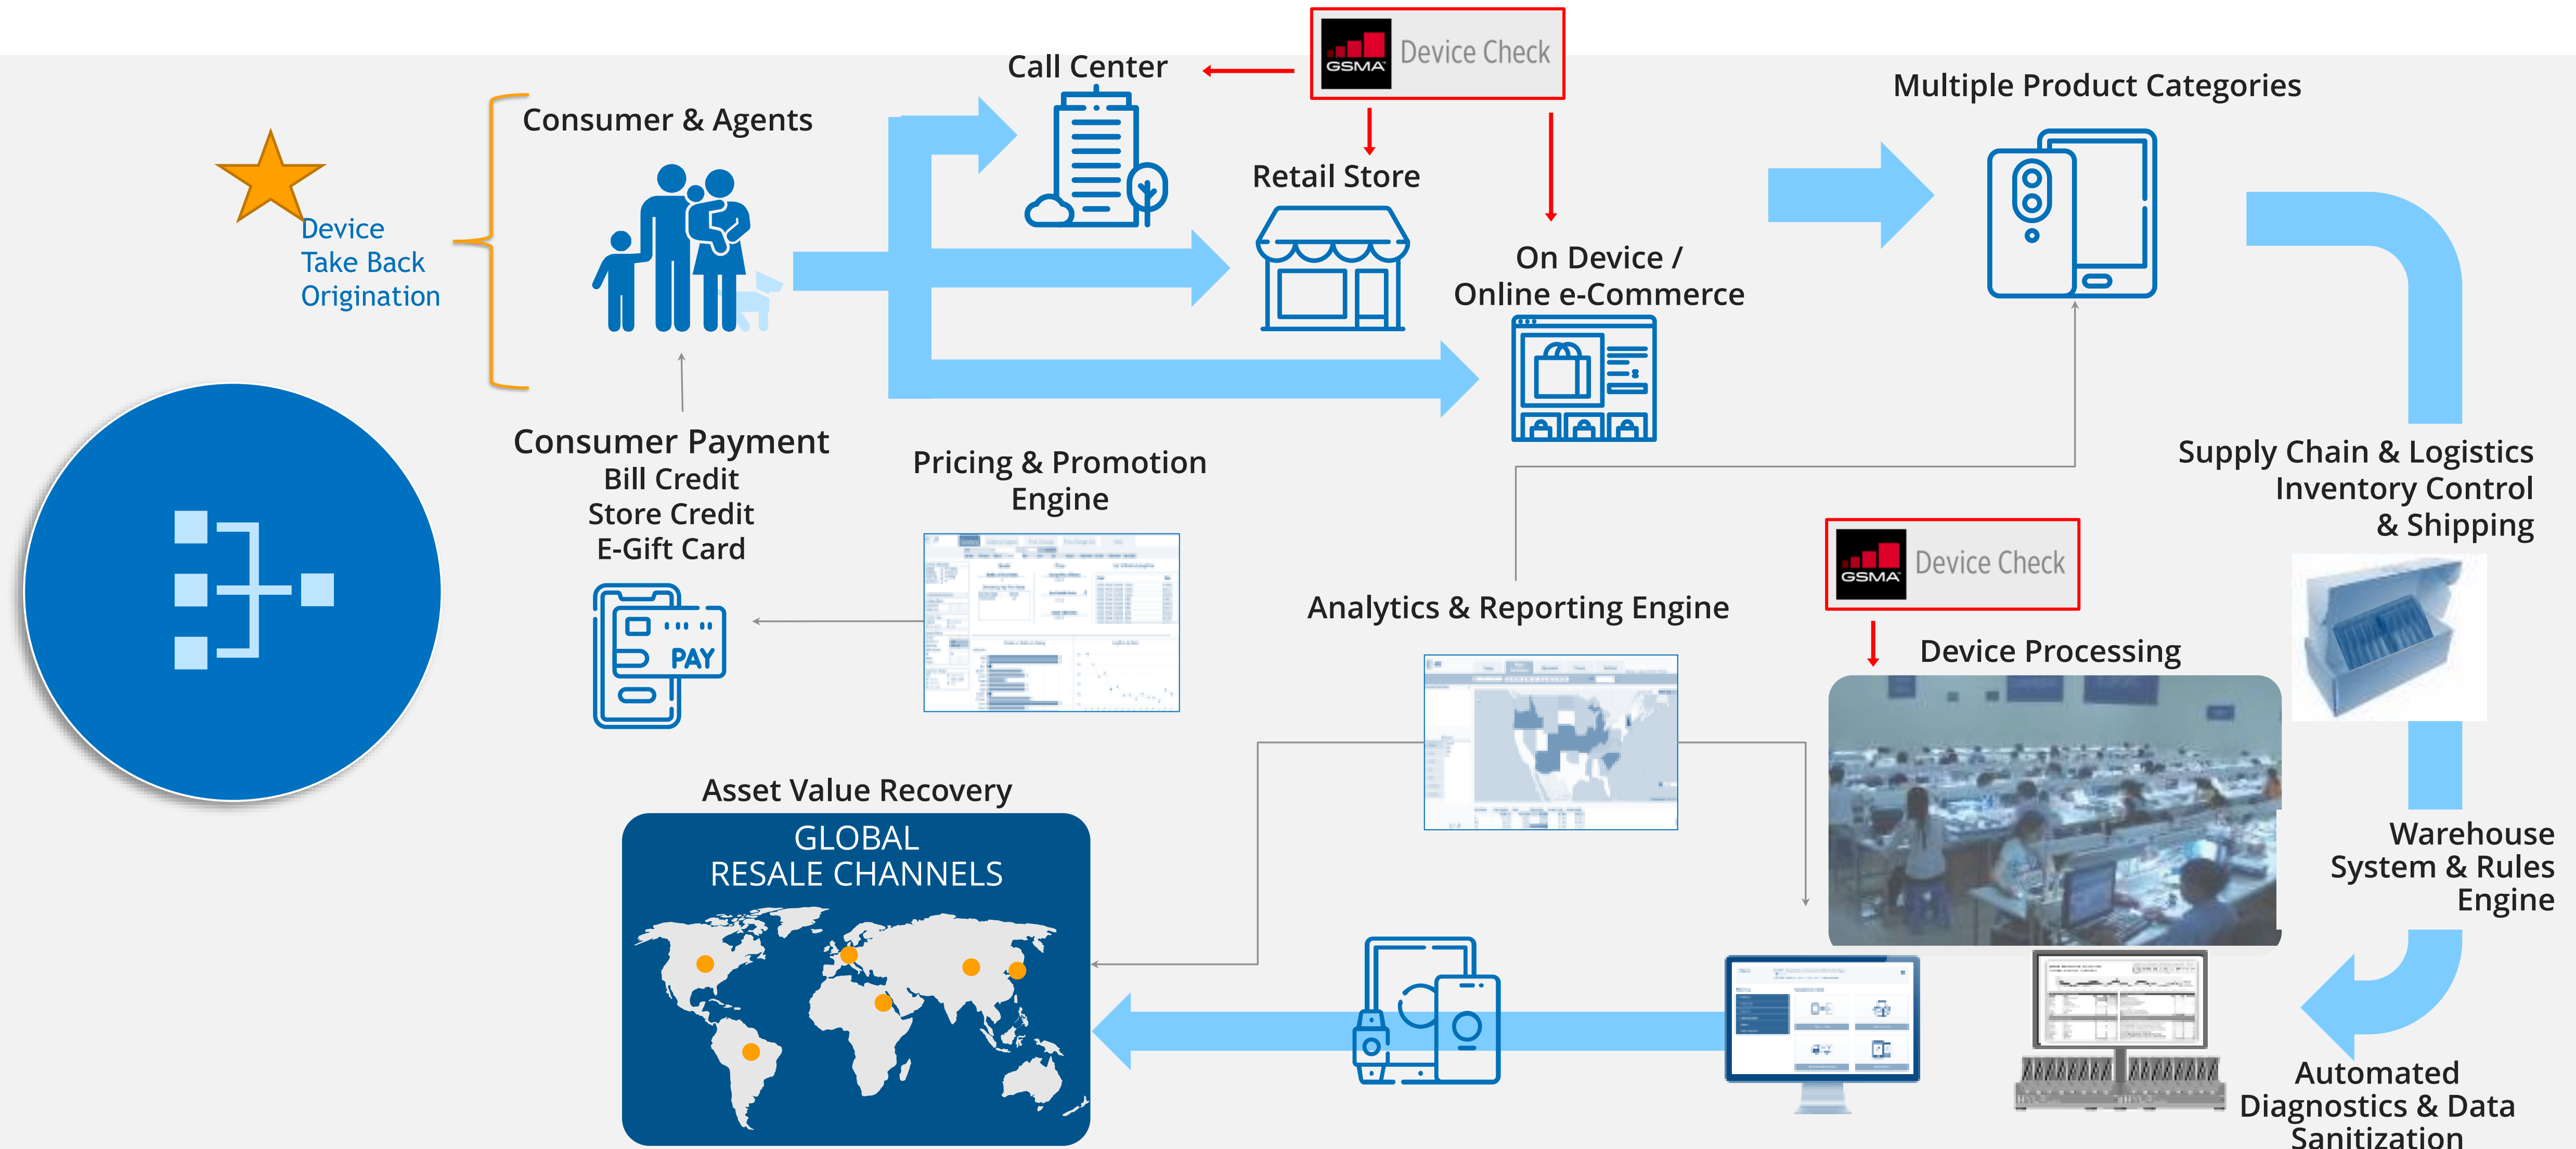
Device Take Back Origination

Consumer & Agents

Call Center

GSMA Device Check

Retail Store

On Device / Online e-Commerce

Multiple Product Categories

Consumer Payment
Bill Credit
Store Credit
E-Gift Card

PAY

Pricing & Promotion Engine

Analytics & Reporting Engine

GSMA Device Check

Device Processing

Supply Chain & Logistics
Inventory Control
& Shipping

Warehouse System & Rules Engine

Automated Diagnostics & Data Sanitization

Asset Value Recovery

GLOBAL
RESALE CHANNELS